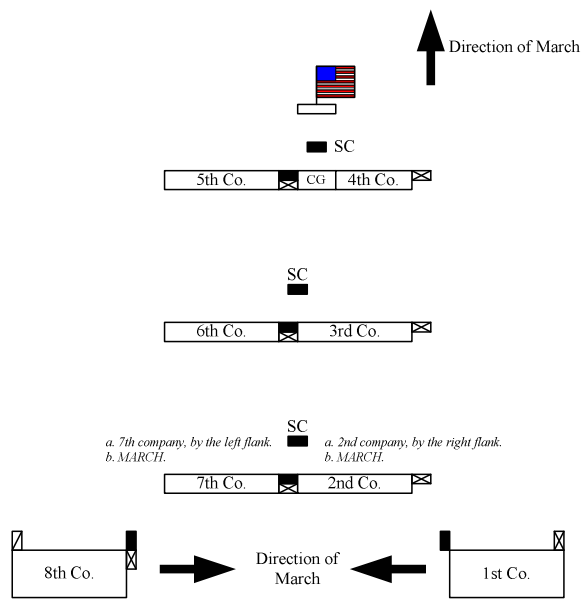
Direction of March

SC

5th Co.

CG

4th Co.

SC

6th Co.

3rd Co.

SC

a. 7th company, by the left flank.
b. MARCH.

a. 2nd company, by the right flank.
b. MARCH.

7th Co.

2nd Co.

8th Co.

Direction of March

1st Co.